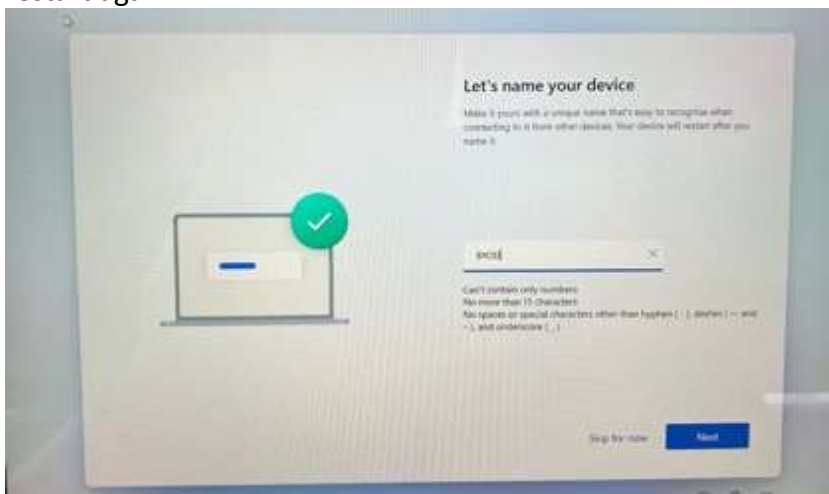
Let's name your device

Make it yours with a unique name that's easy to recognise when connecting to it from other devices. Your device will restart after you name it.

ᴇᴋᴄꜱ

Can't contain only numbers
No more than 15 characters
No spaces or special characters other than hyphen ( - ), dashes ( – and — ), and underscore ( _ )

Skip for now

Next